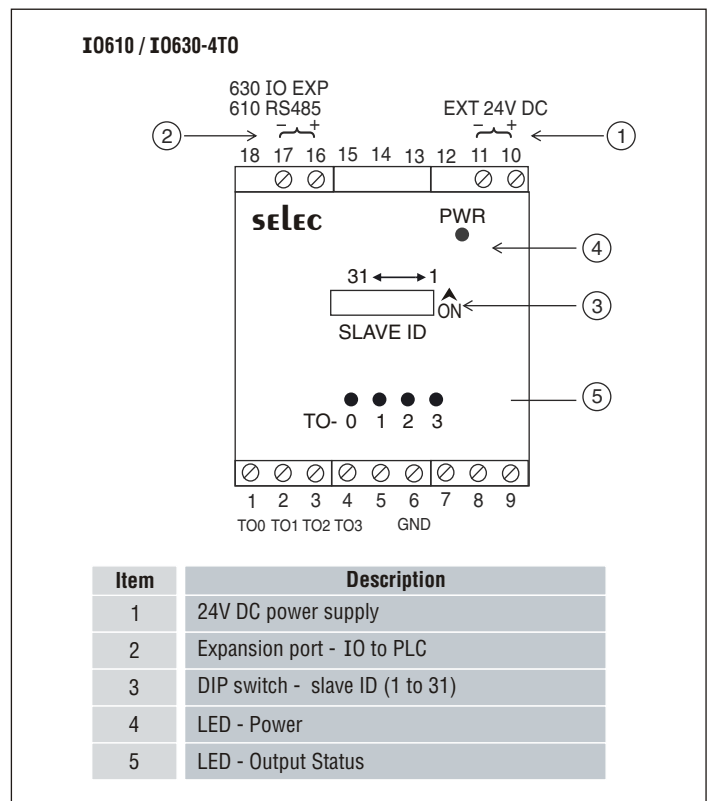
IO610 / IO630-4TO

630 IO EXP
610 RS485
– +

EXT 24V DC
– +

2
1

18 17 16 15 14 13 12 11 10

selec

PWR

4

31 ⟷ 1

ON

3

SLAVE ID

5

TO- 0 1 2 3

1 2 3 4 5 6 7 8 9
TO0 TO1 TO2 TO3 GND

| Item | Description |
|---|---|
| 1 | 24V DC power supply |
| 2 | Expansion port - IO to PLC |
| 3 | DIP switch - slave ID (1 to 31) |
| 4 | LED - Power |
| 5 | LED - Output Status |